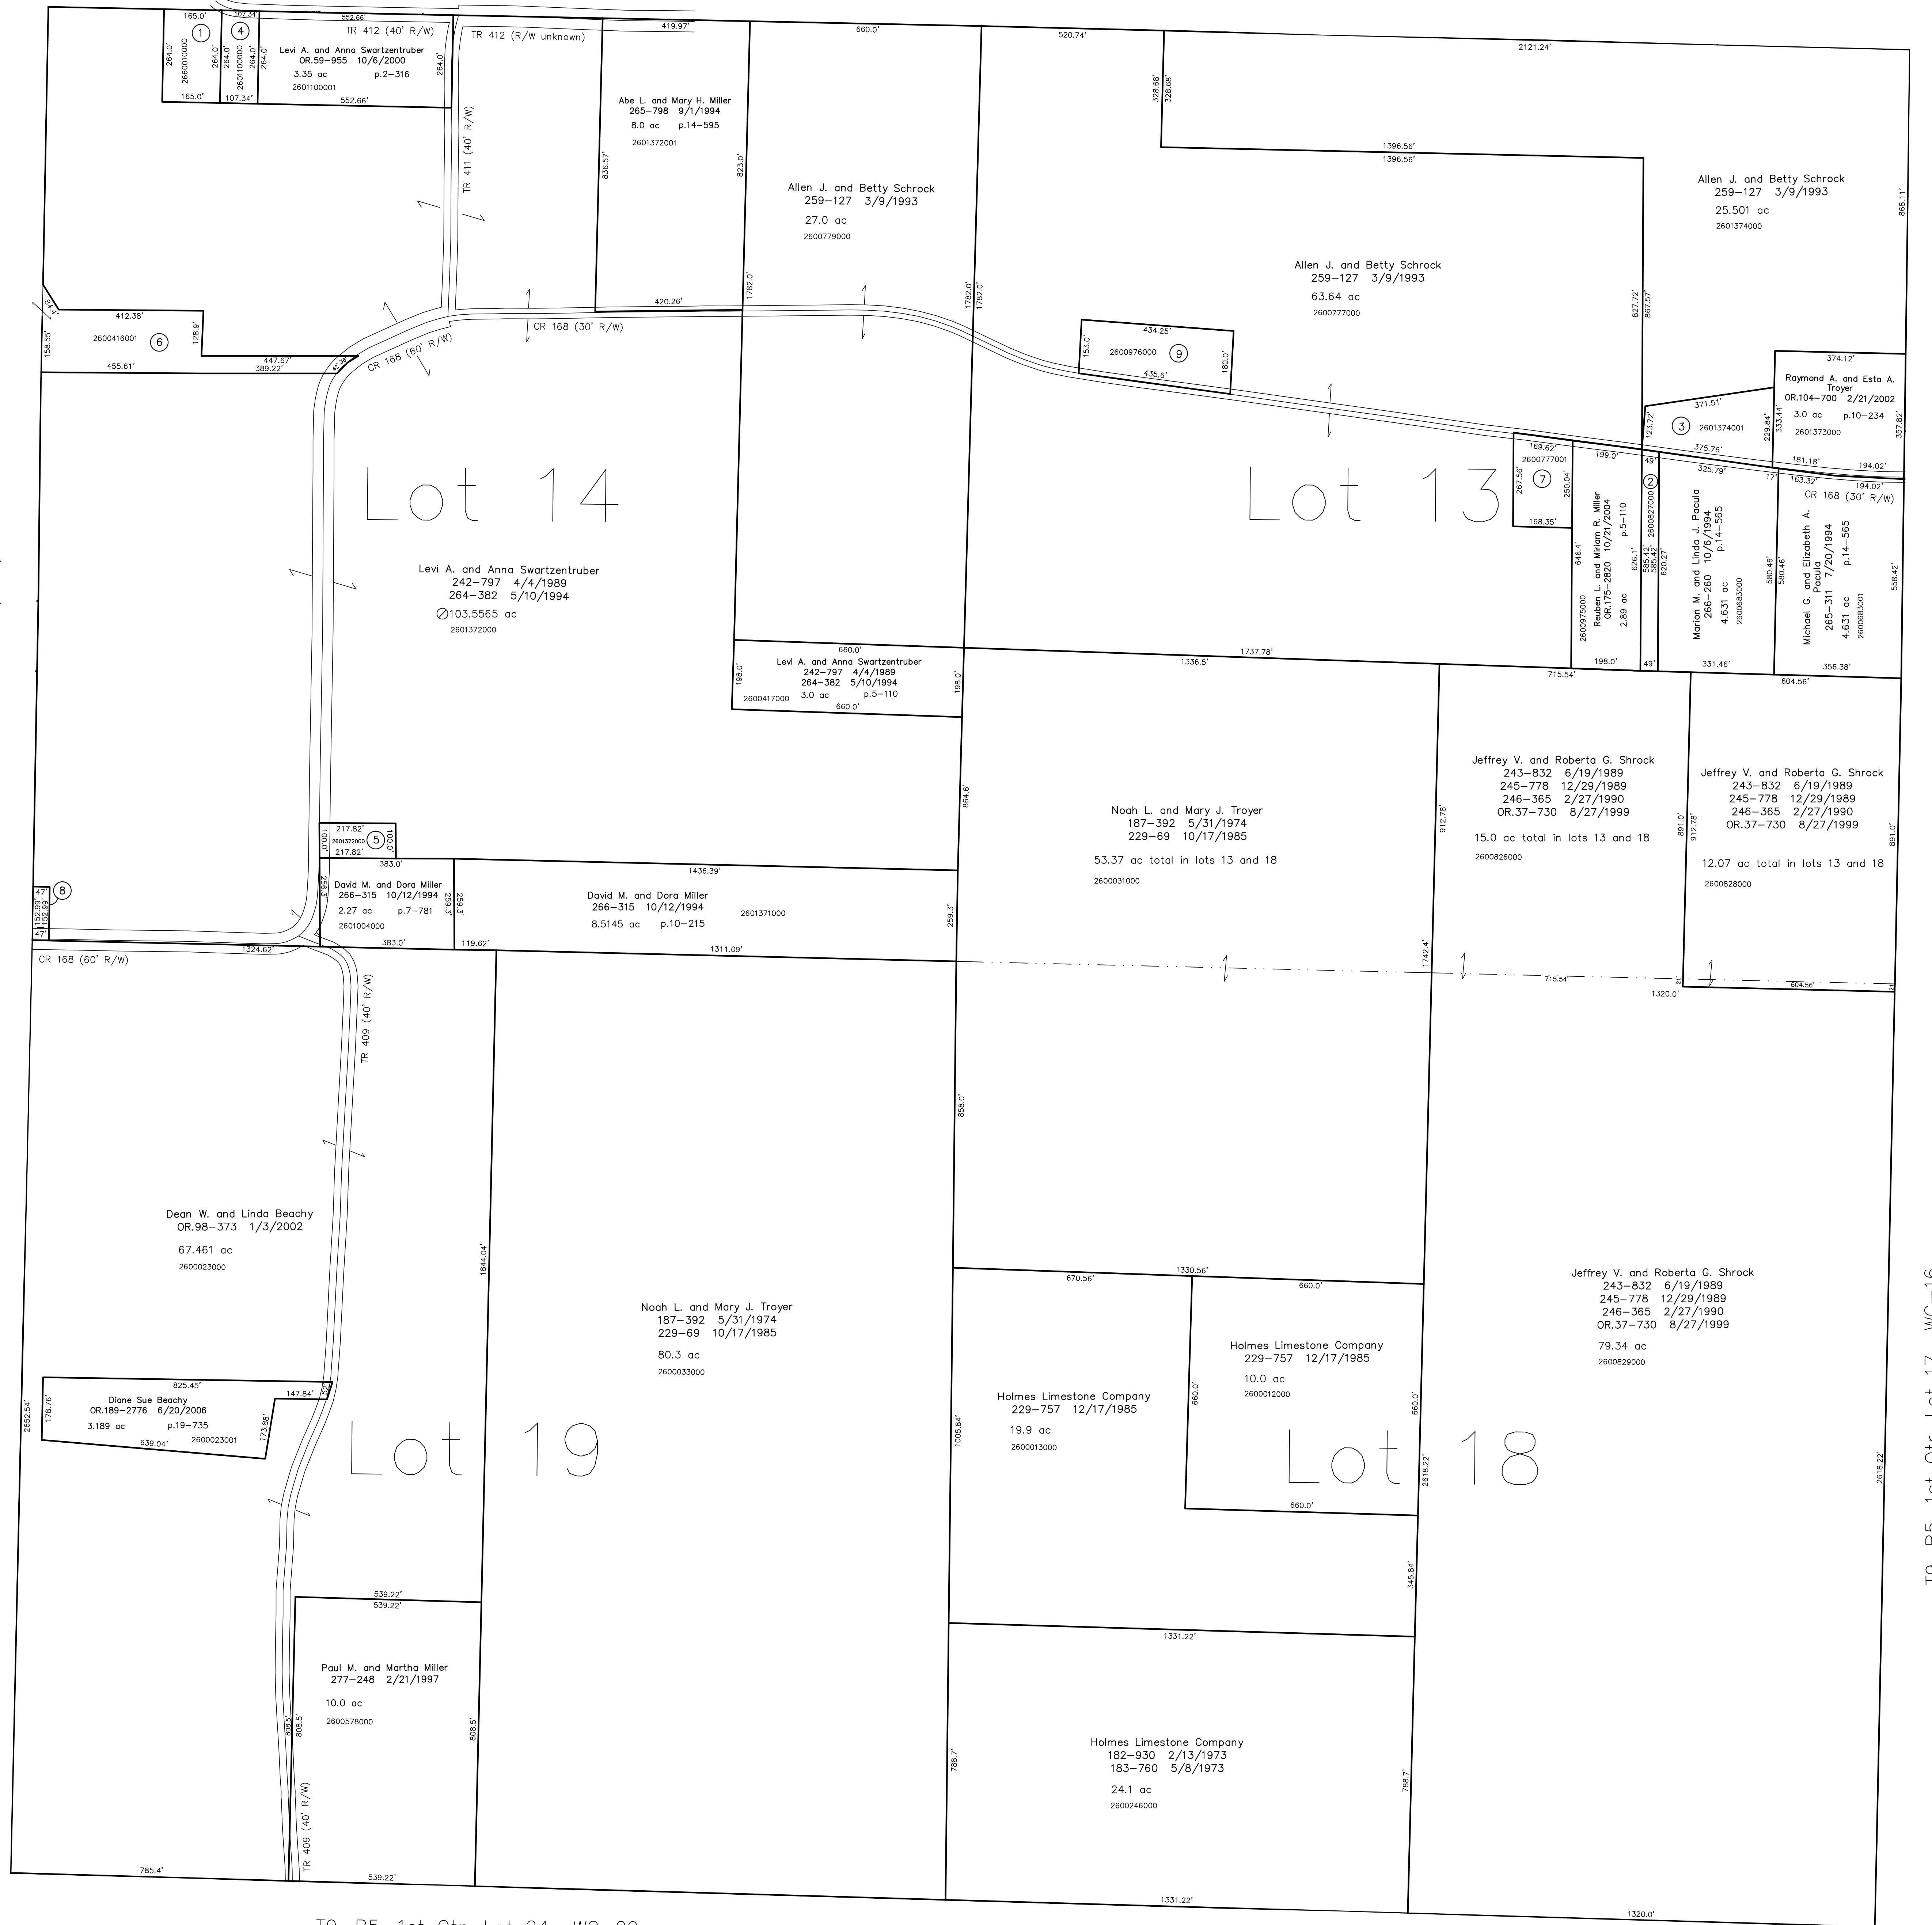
165.0'
1
4
107.34'
552.66'
TR 412 (40' R/W)
264.0'
2601100000
264.0'
2600100000
264.0'
264.0'
Levi A. and Anna Swartzentruber
OR.59-955 10/6/2000
3.35 ac p.2-316
2601100001
264.0'
165.0'
107.34'
552.66'
TR 412 (R/W unknown)
419.97'
660.0'
520.74'
2121.24'
Abe L. and Mary H. Miller
265-798 9/1/1994
8.0 ac p.14-595
2601372001
836.57'
823.0'
328.68'
328.68'
1396.56'
1396.56'
TR 411 (40' R/W)
Allen J. and Betty Schrock
259-127 3/9/1993
27.0 ac
2600779000
Allen J. and Betty Schrock
259-127 3/9/1993
25.501 ac
2601374000
868.11'
Allen J. and Betty Schrock
259-127 3/9/1993
63.64 ac
2600777000
420.26'
1782.0'
1782.0'
1782.0'
827.72'
867.57'
CR 168 (30' R/W)
412.38'
2600416001
6
128.9'
158.55'
447.67'
389.22'
455.61'
CR 168 (60' R/W)
434.25'
153.0'
2600976000
9
180.0'
435.6'
374.12'
Raymond A. and Esta A. Troyer
OR.104-700 2/21/2002
3.0 ac p.10-234
2601373000
357.82'
371.51'
3
2601374001
229.84'
333.44'
123.72'
375.76'
181.18'
194.02'
194.02'
163.32'
CR 168 (30' R/W)
169.62'
2600777001
7
267.56'
250.04'
168.35'
199.0'
49'
2
2600827000
325.79'
Lot 14
Lot 13
Levi A. and Anna Swartzentruber
242-797 4/4/1989
264-382 5/10/1994
∅103.5565 ac
2601372000
646.4'
2600975000
Reuben L. and Miriam R. Miller
OR.175-2820 10/21/2004
2.89 ac p.5-110
626.1'
585.42'
585.42'
620.27'
Marion M. and Linda J. Pacula
266-260 10/6/1994
4.631 ac p.14-565
2600683000
580.46'
580.46'
Michael G. and Elizabeth A. Pacula
265-311 7/20/1994
4.631 ac p.14-565
2600683001
558.42'
660.0'
Levi A. and Anna Swartzentruber
242-797 4/4/1989
264-382 5/10/1994
3.0 ac p.5-110
198.0'
2600417000
660.0'
198.0'
1737.78'
1336.5'
198.0'
49'
331.46'
356.38'
715.54'
604.56'
Jeffrey V. and Roberta G. Shrock
243-832 6/19/1989
245-778 12/29/1989
246-365 2/27/1990
OR.37-730 8/27/1999
15.0 ac total in lots 13 and 18
2600826000
Jeffrey V. and Roberta G. Shrock
243-832 6/19/1989
245-778 12/29/1989
246-365 2/27/1990
OR.37-730 8/27/1999
12.07 ac total in lots 13 and 18
2600828000
891.0'
912.78'
891.0'
912.78'
864.6'
Noah L. and Mary J. Troyer
187-392 5/31/1974
229-69 10/17/1985
53.37 ac total in lots 13 and 18
2600031000
217.82'
100.0'
2601372000
5
100.0'
217.82'
383.0'
David M. and Dora Miller
266-315 10/12/1994
2.27 ac p.7-781
2601004000
259.3'
259.3'
383.0'
1436.39'
David M. and Dora Miller
266-315 10/12/1994
8.5145 ac p.10-215
2601371000
259.3'
119.62'
1311.09'
1742.4'
8
47'
152.99'
152.99'
1324.62'
CR 168 (60' R/W)
TR 409 (40' R/W)
715.54'
1320.0'
604.56'
858.0'
Dean W. and Linda Beachy
OR.98-373 1/3/2002
67.461 ac
2600023000
1844.04'
Noah L. and Mary J. Troyer
187-392 5/31/1974
229-69 10/17/1985
80.3 ac
2600033000
670.56'
1330.56'
660.0'
Holmes Limestone Company
229-757 12/17/1985
10.0 ac
2600012000
660.0'
660.0'
Jeffrey V. and Roberta G. Shrock
243-832 6/19/1989
245-778 12/29/1989
246-365 2/27/1990
OR.37-730 8/27/1999
79.34 ac
2600829000
825.45'
Diane Sue Beachy
OR.189-2776 6/20/2006
3.189 ac p.19-735
2600023001
178.76'
147.84'
173.88'
639.04'
2652.54'
Lot 19
Holmes Limestone Company
229-757 12/17/1985
19.9 ac
2600013000
1005.84'
Lot 18
2618.22'
2618.22'
660.0'
345.84'
539.22'
539.22'
Paul M. and Martha Miller
277-248 2/21/1997
10.0 ac
2600578000
808.5'
808.5'
1331.22'
Holmes Limestone Company
182-930 2/13/1973
183-760 5/8/1973
24.1 ac
2600246000
788.7'
788.7'
TR 409 (40' R/W)
785.4'
539.22'
1331.22'
1320.0'
T9 R5 1st Qtr Lot 17 WC-16
T9 R5 1st Qtr Lot 24 WC-20